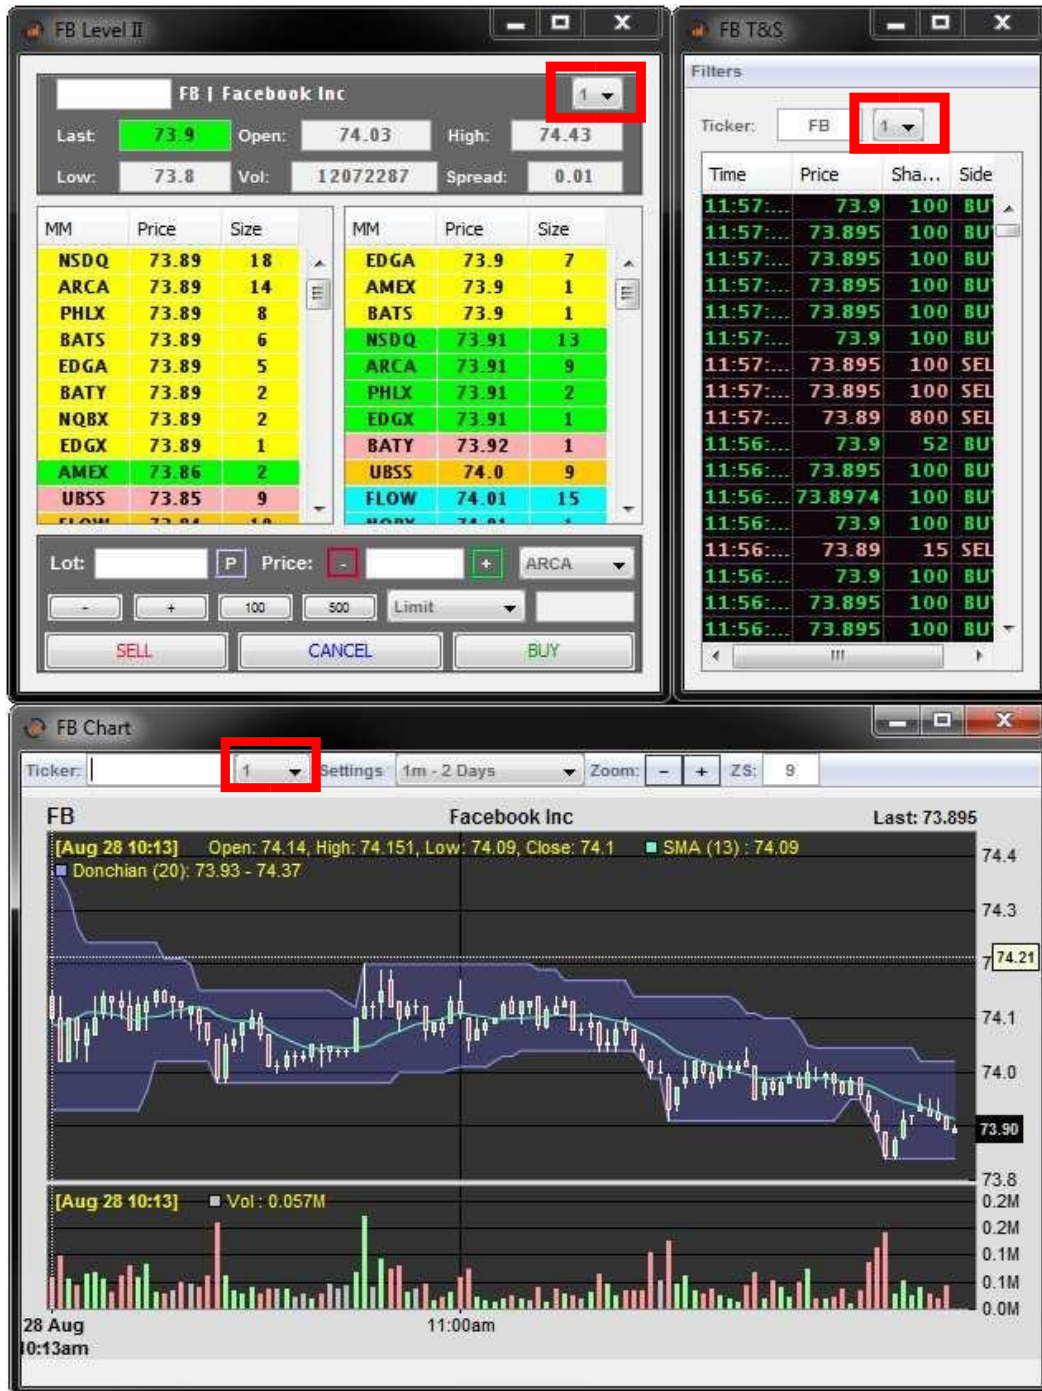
FB Level II

FB | Facebook Inc 1

Last: 73.9 Open: 74.03 High: 74.43
Low: 73.8 Vol: 12072287 Spread: 0.01

| MM | Price | Size |
|---|---|---|
| NSDQ | 73.89 | 18 |
| ARCA | 73.89 | 14 |
| PHLX | 73.89 | 8 |
| BATS | 73.89 | 6 |
| EDGA | 73.89 | 5 |
| BATY | 73.89 | 2 |
| NQBX | 73.89 | 2 |
| EDGX | 73.89 | 1 |
| AMEX | 73.86 | 2 |
| UBSS | 73.85 | 9 |

| MM | Price | Size |
|---|---|---|
| EDGA | 73.9 | 7 |
| AMEX | 73.9 | 1 |
| BATS | 73.9 | 1 |
| NSDQ | 73.91 | 13 |
| ARCA | 73.91 | 9 |
| PHLX | 73.91 | 2 |
| EDGX | 73.91 | 1 |
| BATY | 73.92 | 1 |
| UBSS | 74.0 | 9 |
| FLOW | 74.01 | 15 |

Lot: P Price: - + ARCA
- + 100 500 Limit
SELL CANCEL BUY

FB T&S

Filters
Ticker: FB 1

| Time | Price | Sha... | Side |
|---|---|---|---|
| 11:57:... | 73.9 | 100 | BU |
| 11:57:... | 73.895 | 100 | BU |
| 11:57:... | 73.895 | 100 | BU |
| 11:57:... | 73.895 | 100 | BU |
| 11:57:... | 73.895 | 100 | BU |
| 11:57:... | 73.9 | 100 | BU |
| 11:57:... | 73.895 | 100 | SEL |
| 11:57:... | 73.895 | 100 | SEL |
| 11:57:... | 73.89 | 800 | SEL |
| 11:56:... | 73.9 | 52 | BU |
| 11:56:... | 73.895 | 100 | BU |
| 11:56:... | 73.8974 | 100 | BU |
| 11:56:... | 73.9 | 100 | BU |
| 11:56:... | 73.89 | 15 | SEL |
| 11:56:... | 73.9 | 100 | BU |
| 11:56:... | 73.895 | 100 | BU |
| 11:56:... | 73.895 | 100 | BU |

FB Chart

Ticker: 1 Settings 1m - 2 Days Zoom: - + ZS: 9

FB Facebook Inc Last: 73.895
[Aug 28 10:13] Open: 74.14, High: 74.151, Low: 74.09, Close: 74.1 SMA (13) : 74.09
Donchian (20): 73.93 - 74.37
74.4
74.3
74.21
74.1
74.0
73.90
73.8
[Aug 28 10:13] Vol : 0.057M
0.2M
0.2M
0.1M
0.1M
0.0M
28 Aug
10:13am
11:00am